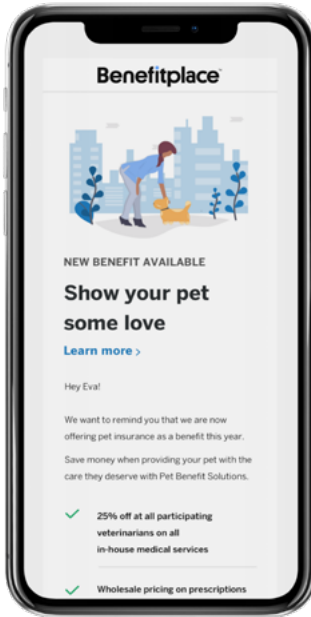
Benefitplace

NEW BENEFIT AVAILABLE

Show your pet some love

Learn more ›

Hey Eva!

We want to remind you that we are now offering pet insurance as a benefit this year.

Save money when providing your pet with the care they deserve with Pet Benefit Solutions.

25% off at all participating veterinarians on all in-house medical services

Wholesale pricing on prescriptions